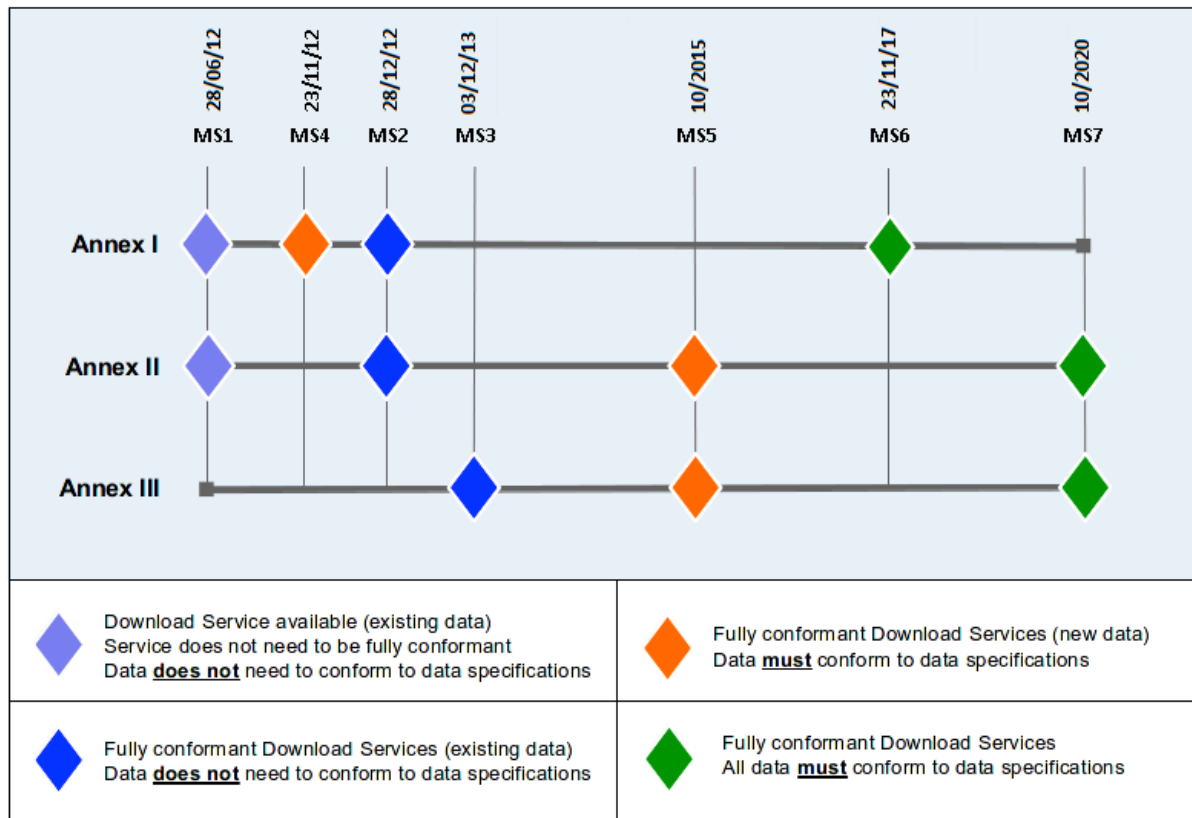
28/06/12
MS1

23/11/12
MS4

28/12/12
MS2

03/12/13
MS3

10/2015
MS5

23/11/17
MS6

10/2020
MS7

Annex I

Annex II

Annex III

Download Service available (existing data)
Service does not need to be fully conformant
Data **does not** need to conform to data specifications

Fully conformant Download Services (new data)
Data **must** conform to data specifications

Fully conformant Download Services (existing data)
Data **does not** need to conform to data specifications

Fully conformant Download Services
All data **must** conform to data specifications